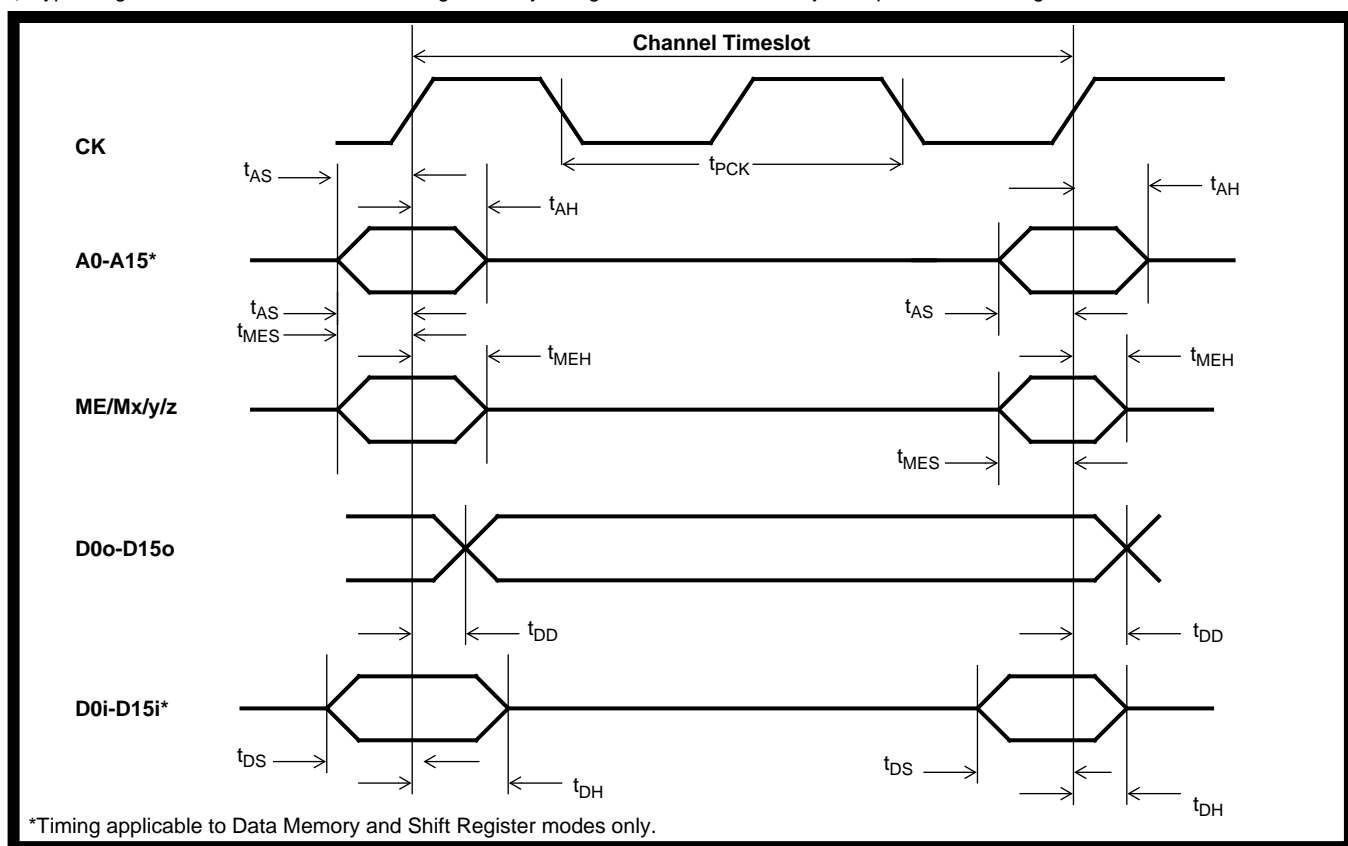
Channel Timeslot

CK

$t_{AS}$

$t_{PCK}$

$t_{AH}$

$t_{AH}$

A0-A15*

$t_{AS}$

$t_{MES}$

$t_{AS}$

$t_{MEH}$

$t_{MEH}$

ME/Mx/y/z

$t_{MES}$

D0o-D15o

$t_{DD}$

$t_{DD}$

D0i-D15i*

$t_{DS}$

$t_{DS}$

$t_{DH}$

$t_{DH}$

*Timing applicable to Data Memory and Shift Register modes only.